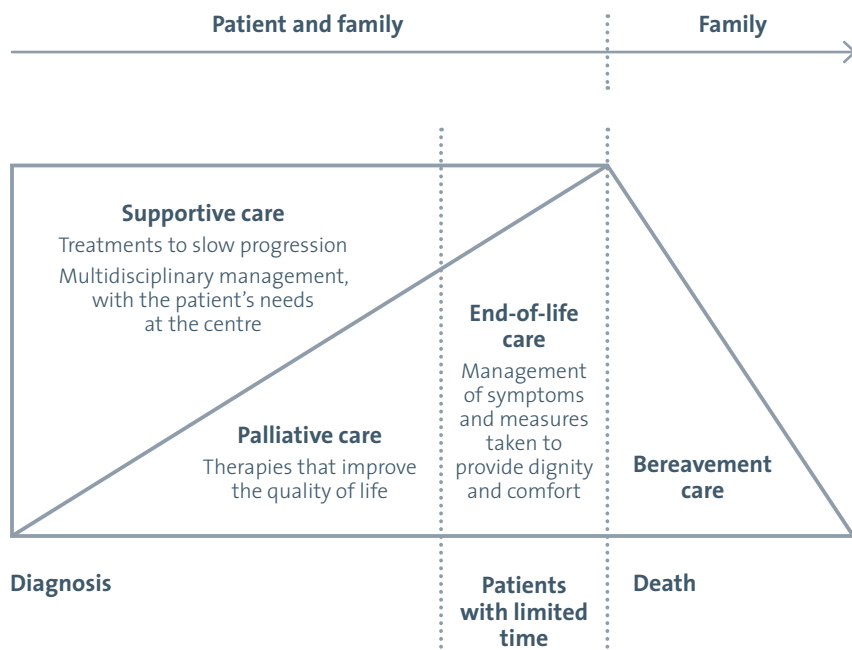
Patient and family

Family

Supportive care

Treatments to slow progression

Multidisciplinary management, with the patient's needs at the centre

End-of-life care

Management of symptoms and measures taken to provide dignity and comfort

Palliative care

Therapies that improve the quality of life

Bereavement care

Diagnosis

Patients with limited time

Death